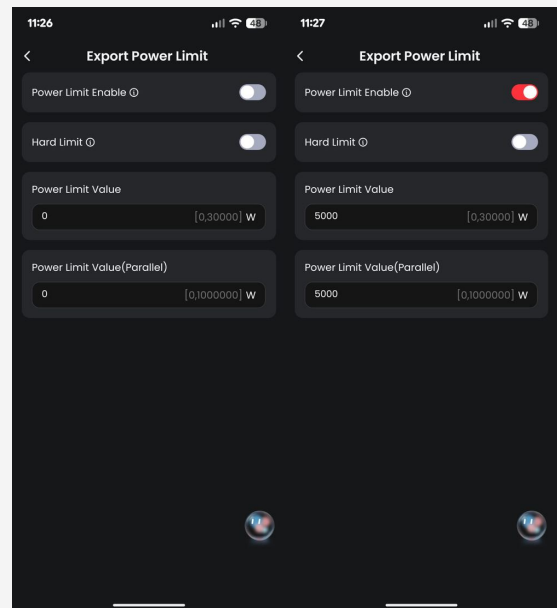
11:26
48
<
Export Power Limit
Power Limit Enable ⓘ
Hard Limit ⓘ
Power Limit Value
0
[0,30000] W
Power Limit Value(Parallel)
0
[0,1000000] W

11:27
48
<
Export Power Limit
Power Limit Enable ⓘ
Hard Limit ⓘ
Power Limit Value
5000
[0,30000] W
Power Limit Value(Parallel)
5000
[0,1000000] W